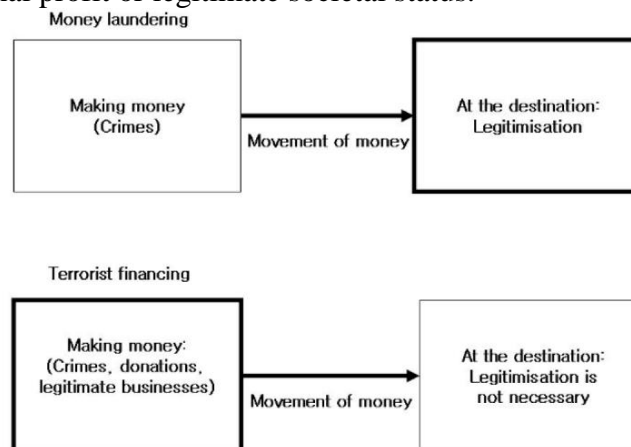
al profit or legitimate societal status.

Money laundering

Making money (Crimes)

Movement of money

At the destination: Legitimisation

Terrorist financing

Making money: (Crimes, donations, legitimate businesses)

Movement of money

At the destination: Legitimisation is not necessary